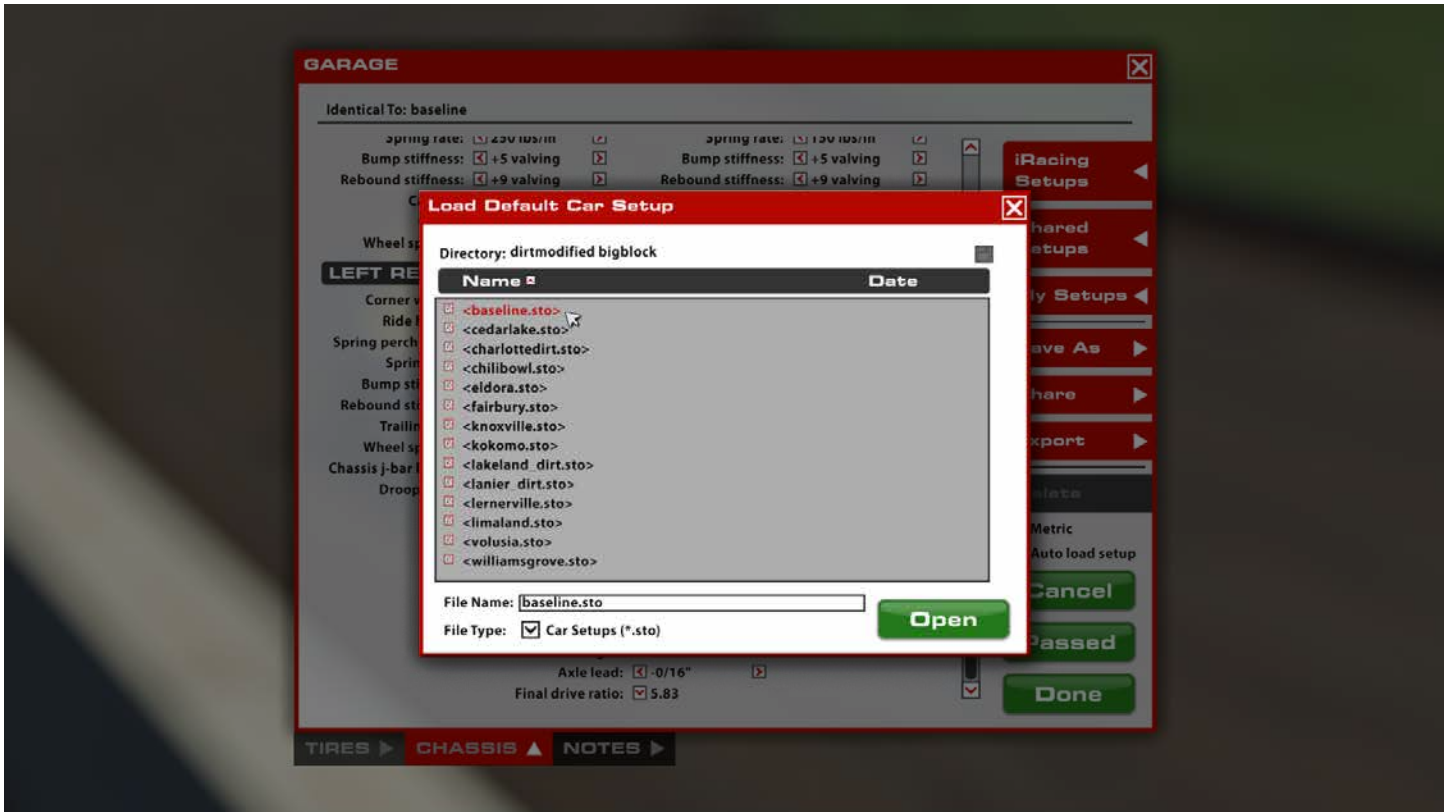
GARAGE

Identical To: baseline

Spring rate: 250 lbs/in
Bump stiffness: +5 valving
Rebound stiffness: +9 valving
Spring rate: 150 lbs/in
Bump stiffness: +5 valving
Rebound stiffness: +9 valving

Wheel sp
LEFT RE
Corner
Ride
Spring perch
Sprin
Bump sti
Rebound sti
Trailin
Wheel sp
Chassis j-bar
Droop

Axle lead: -0/16"
Final drive ratio: 5.83

iRacing Setups
hared etups
ly Setups
ave As
hare
xport
Metric
Auto load setup
Cancel
assed
Done

TIRES CHASSIS NOTES

Load Default Car Setup

Directory: dirtmodified bigblock

| Name | Date |
|---|---|
| <baseline.sto> | |
| <cedarlake.sto> | |
| <charlottedirt.sto> | |
| <chilibowl.sto> | |
| <eldora.sto> | |
| <fairbury.sto> | |
| <knoxville.sto> | |
| <kokomo.sto> | |
| <lakeland_dirt.sto> | |
| <lanier_dirt.sto> | |
| <lernerville.sto> | |
| <limaland.sto> | |
| <volusia.sto> | |
| <williamsgrove.sto> | |

File Name: baseline.sto
File Type: Car Setups (*.sto)
Open